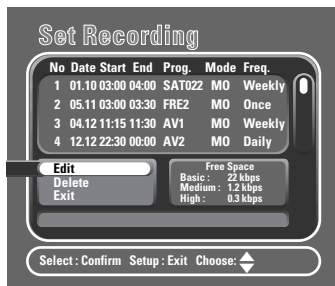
Set Recording

| No | Date | Start | End | Prog. | Mode | Freq. |
|---|---|---|---|---|---|---|
| 1 | 01.10 | 03:00 | 04:00 | SAT022 | MO | Weekly |
| 2 | 05.11 | 03:00 | 03:30 | FRE2 | MO | Once |
| 3 | 04.12 | 11:15 | 11:30 | AV1 | MO | Weekly |
| 4 | 12.12 | 22:30 | 00:00 | AV2 | MO | Daily |

Edit
Delete
Exit

Free Space
Basic : 22 kbps
Medium : 1.2 kbps
High : 0.3 kbps

Select : Confirm Setup : Exit Choose: